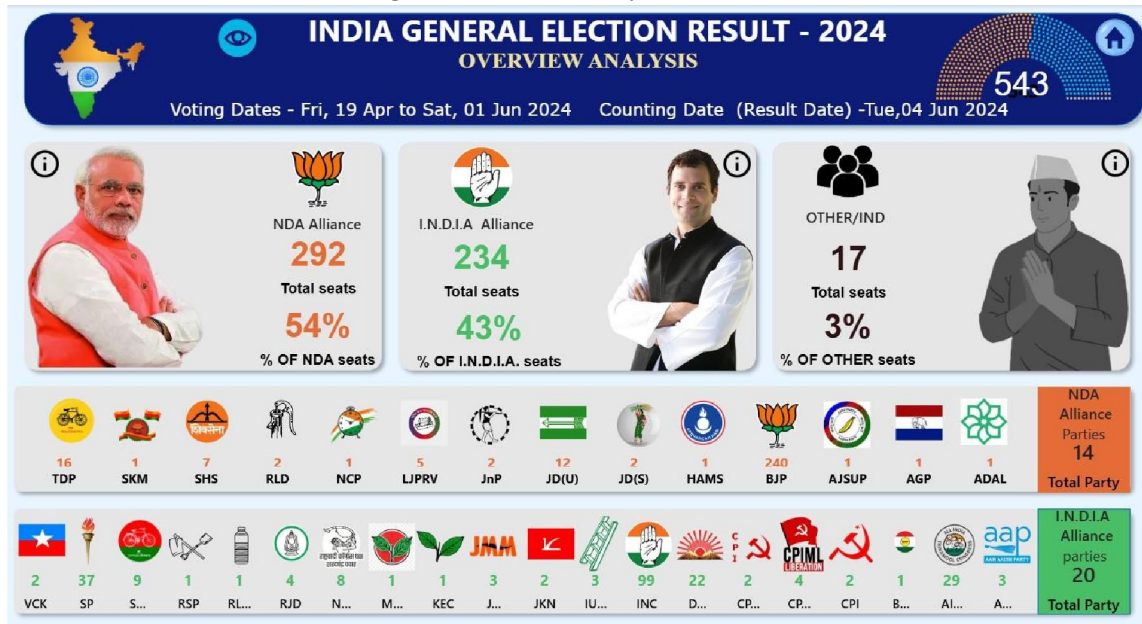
INDIA GENERAL ELECTION RESULT - 2024
OVERVIEW ANALYSIS
543
Voting Dates - Fri, 19 Apr to Sat, 01 Jun 2024 Counting Date (Result Date) -Tue,04 Jun 2024

NDA Alliance
292
Total seats
54%
% OF NDA seats

I.N.D.I.A Alliance
234
Total seats
43%
% OF I.N.D.I.A. seats

OTHER/IND
17
Total seats
3%
% OF OTHER seats

| 16 | 1 | 7 | 2 | 1 | 5 | 2 | 12 | 2 | 1 | 240 | 1 | 1 | 1 | NDA Alliance Parties 14 |
|---|---|---|---|---|---|---|---|---|---|---|---|---|---|---|
| TDP | SKM | SHS | RLD | NCP | LJPRV | JnP | JD(U) | JD(S) | HAMS | BJP | AJSUP | AGP | ADAL | Total Party |

| 2 | 37 | 9 | 1 | 1 | 4 | 8 | 1 | 1 | 3 | 2 | 3 | 99 | 22 | 2 | 4 | 2 | 1 | 29 | 3 | I.N.D.I.A Alliance parties 20 |
|---|---|---|---|---|---|---|---|---|---|---|---|---|---|---|---|---|---|---|---|---|
| VCK | SP | S... | RSP | RL... | RJD | N... | M... | KEC | J... | JKN | IU... | INC | D... | CP... | CP... | CPI | B... | AI... | A... | Total Party |